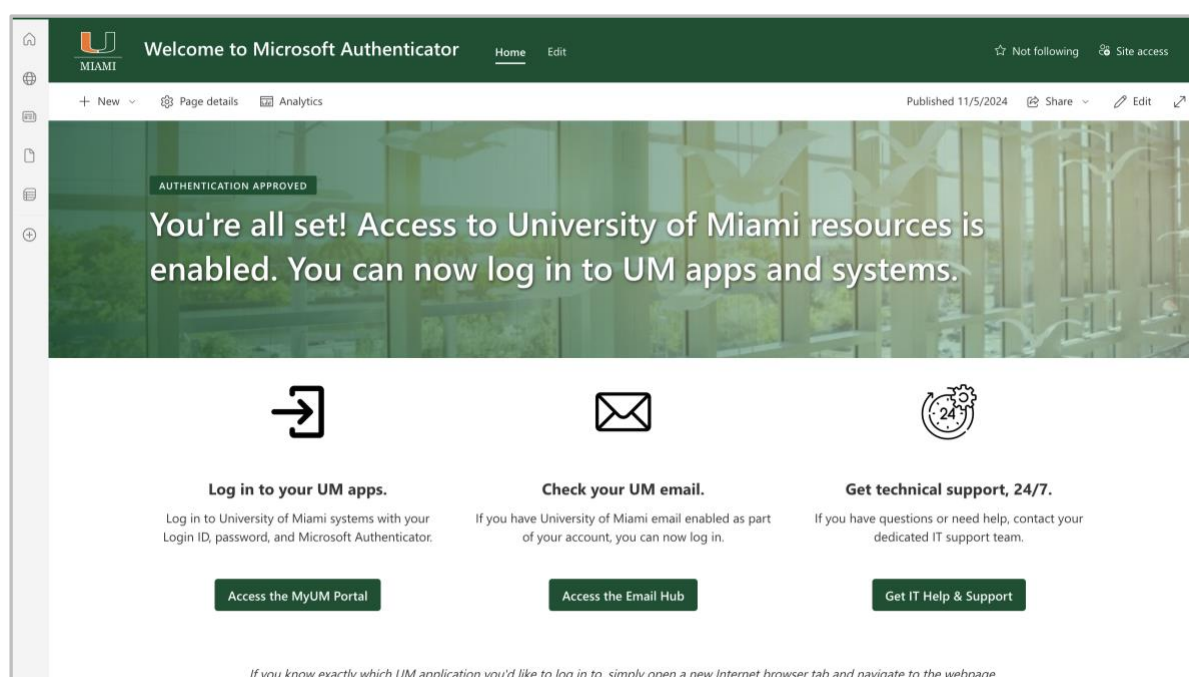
MIAMI

Welcome to Microsoft Authenticator

Home Edit

Not following Site access

+ New Page details Analytics

Published 11/5/2024 Share Edit

AUTHENTICATION APPROVED

You're all set! Access to University of Miami resources is enabled. You can now log in to UM apps and systems.

24

Log in to your UM apps.

Log in to University of Miami systems with your Login ID, password, and Microsoft Authenticator.

Access the MyUM Portal

Check your UM email.

If you have University of Miami email enabled as part of your account, you can now log in.

Access the Email Hub

Get technical support, 24/7.

If you have questions or need help, contact your dedicated IT support team.

Get IT Help & Support

If you know exactly which UM application you'd like to log in to, simply open a new Internet browser tab and navigate to the webpage